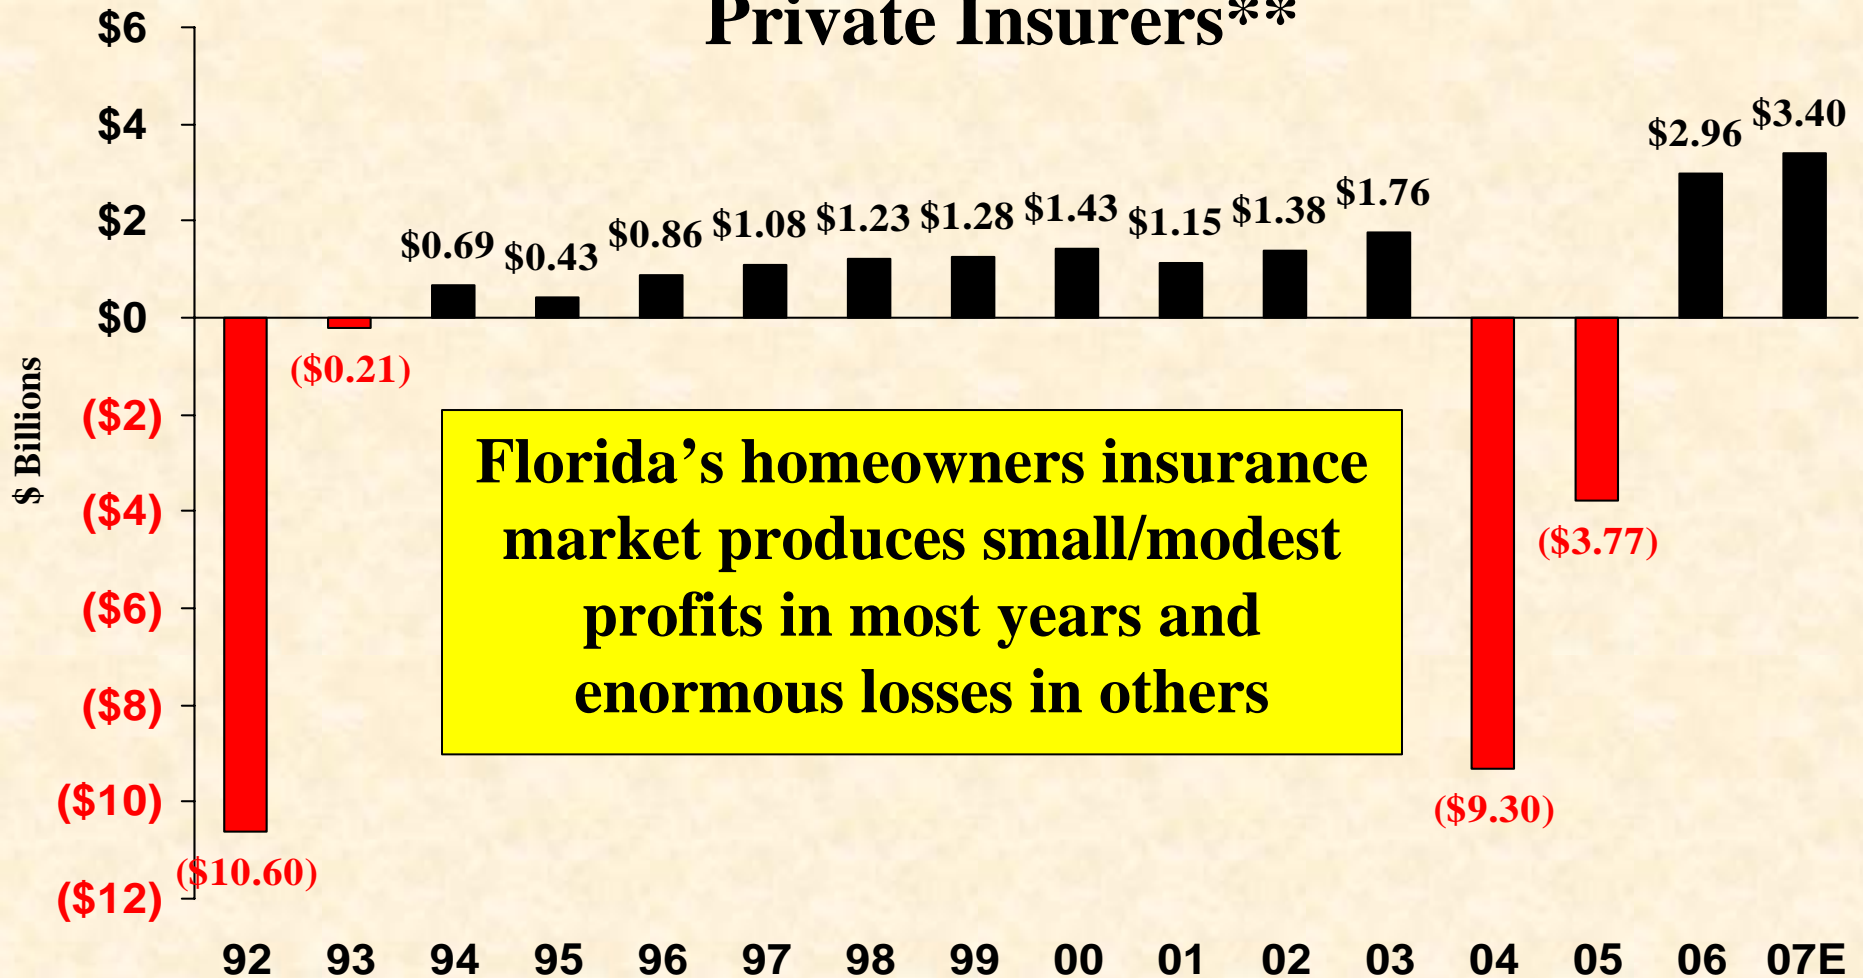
Private Insurers**

$6
$4
$2
$0
($2)
($4)
($6)
($8)
($10)
($12)

$ Billions

($10.60)
($0.21)
$0.69
$0.43
$0.86
$1.08
$1.23
$1.28
$1.43
$1.15
$1.38
$1.76
($9.30)
($3.77)
$2.96
$3.40

Florida’s homeowners insurance market produces small/modest profits in most years and enormous losses in others

92 93 94 95 96 97 98 99 00 01 02 03 04 05 06 07E